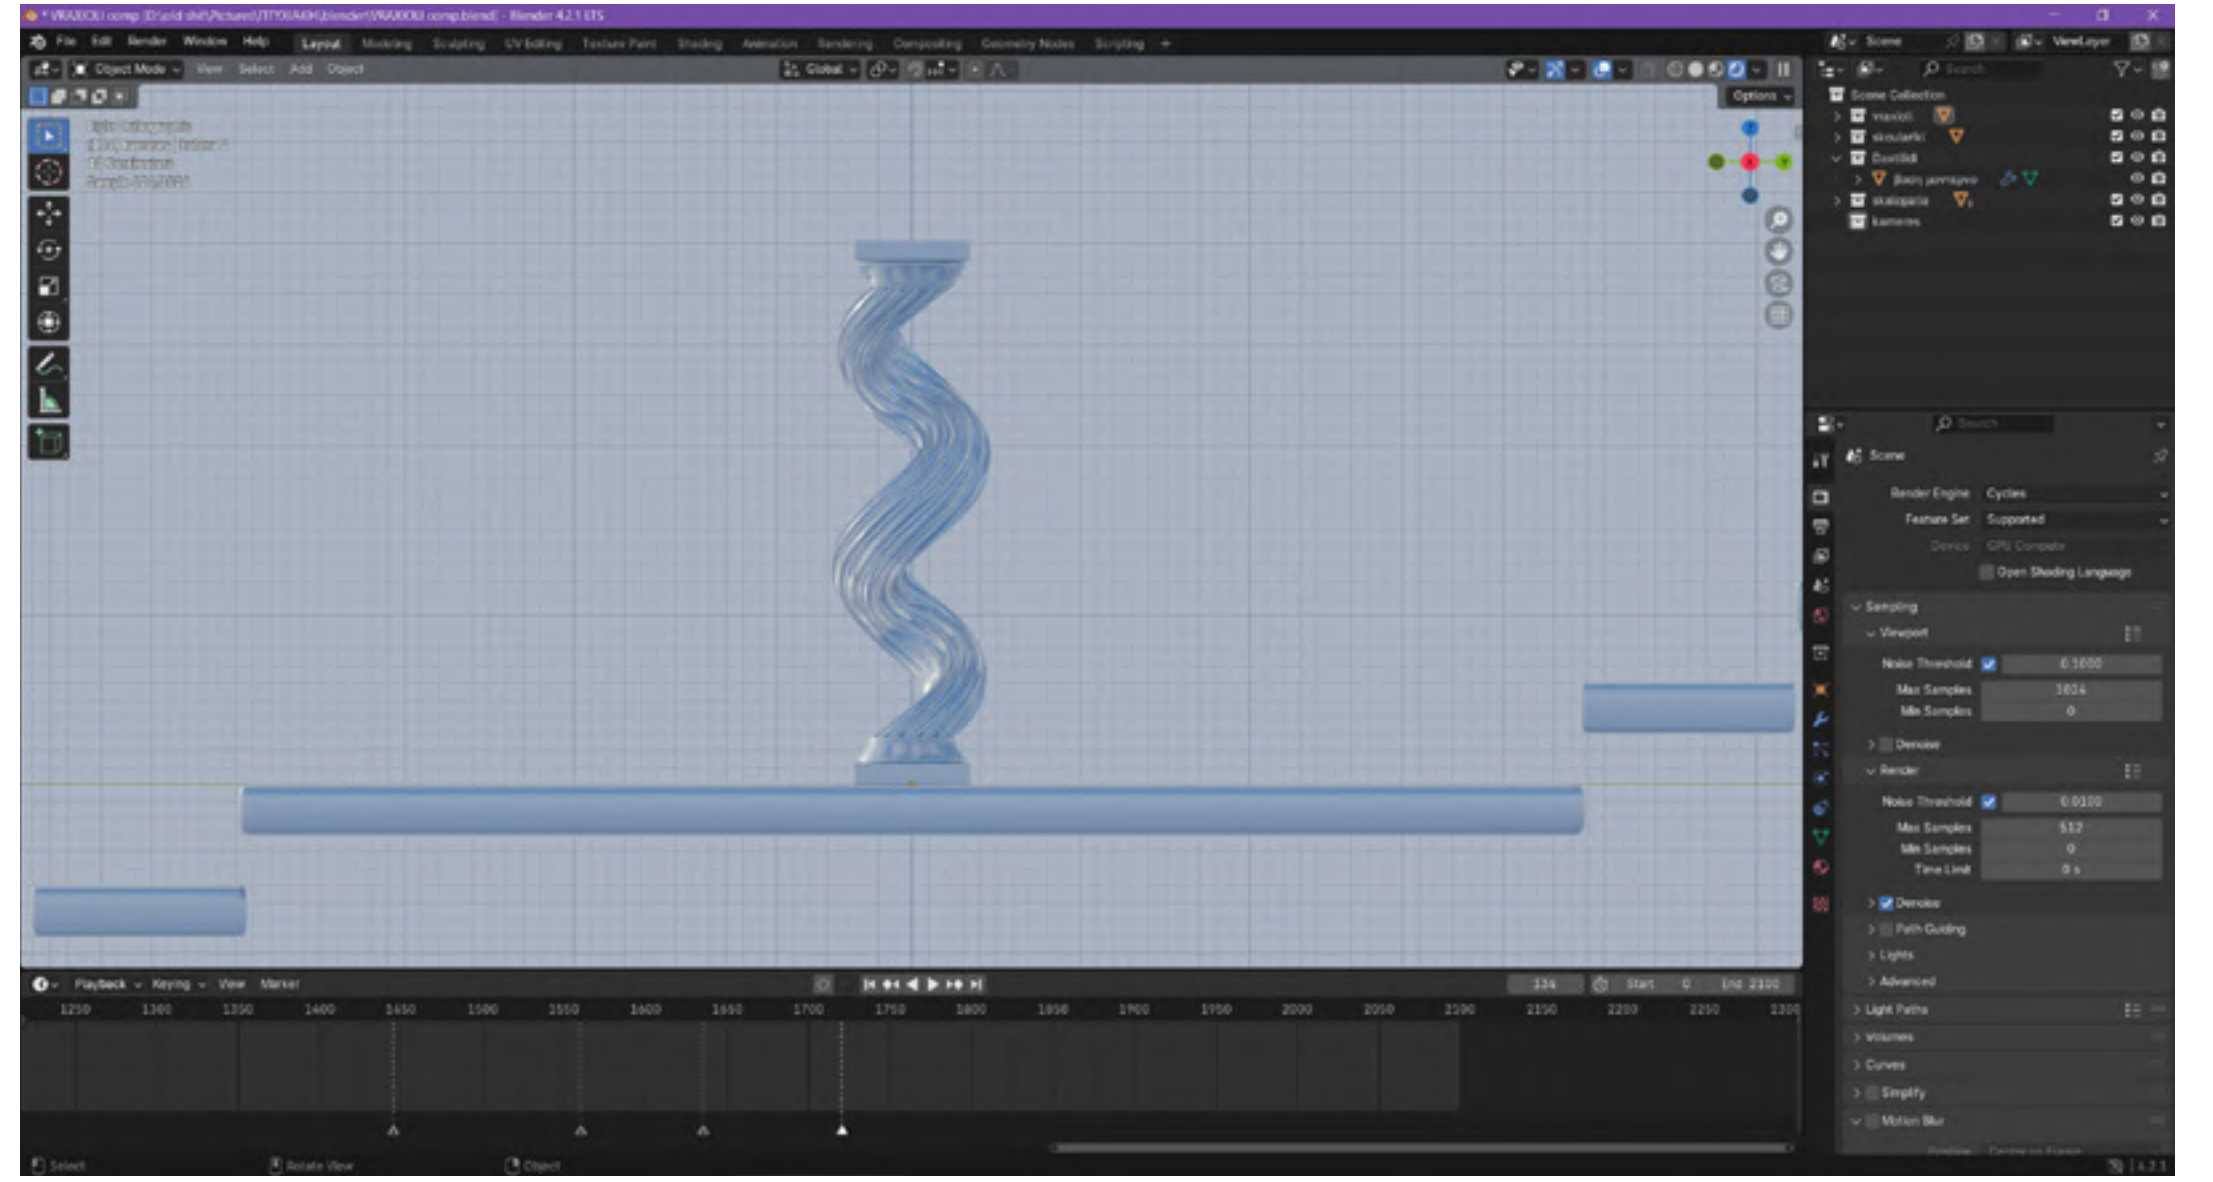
* VRAXXXI comp [D:\old stuff\Pictures\ΠΤΥΧΙΑΚΗ\blender\VRAXXXI comp.blend] - Blender 4.2.1 LTS

File Edit Render Window Help Layout Modeling Sculpting UV Editing Texture Paint Shading Animation Rendering Compositing Geometry Nodes Scripting +

Scene ViewLayer

Object Mode View Select Add Object Global Options

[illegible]
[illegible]
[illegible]
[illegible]

Scene Collection
vraxxxi
skoularikі
Dontikа
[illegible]
skaloparia
kameres

Scene
Render Engine Cycles
Feature Set Supported
Device GPU Compute
Open Shading Language
Sampling
Viewport
Noise Threshold 0.1000
Max Samples 1024
Min Samples 0
Denoise
Render
Noise Threshold 0.0100
Max Samples 512
Min Samples 0
Time Limit 0 s
Denoise
Path Guiding
Lights
Advanced
Light Paths
Volumes
Curves
Simplify
Motion Blur

Playback Keying View Marker 134 Start 0 End 2100

1250 1300 1350 1400 1450 1500 1550 1600 1650 1700 1750 1800 1850 1900 1950 2000 2050 2100 2150 2200 2250 2300

Select Rotate View Object 4.2.1